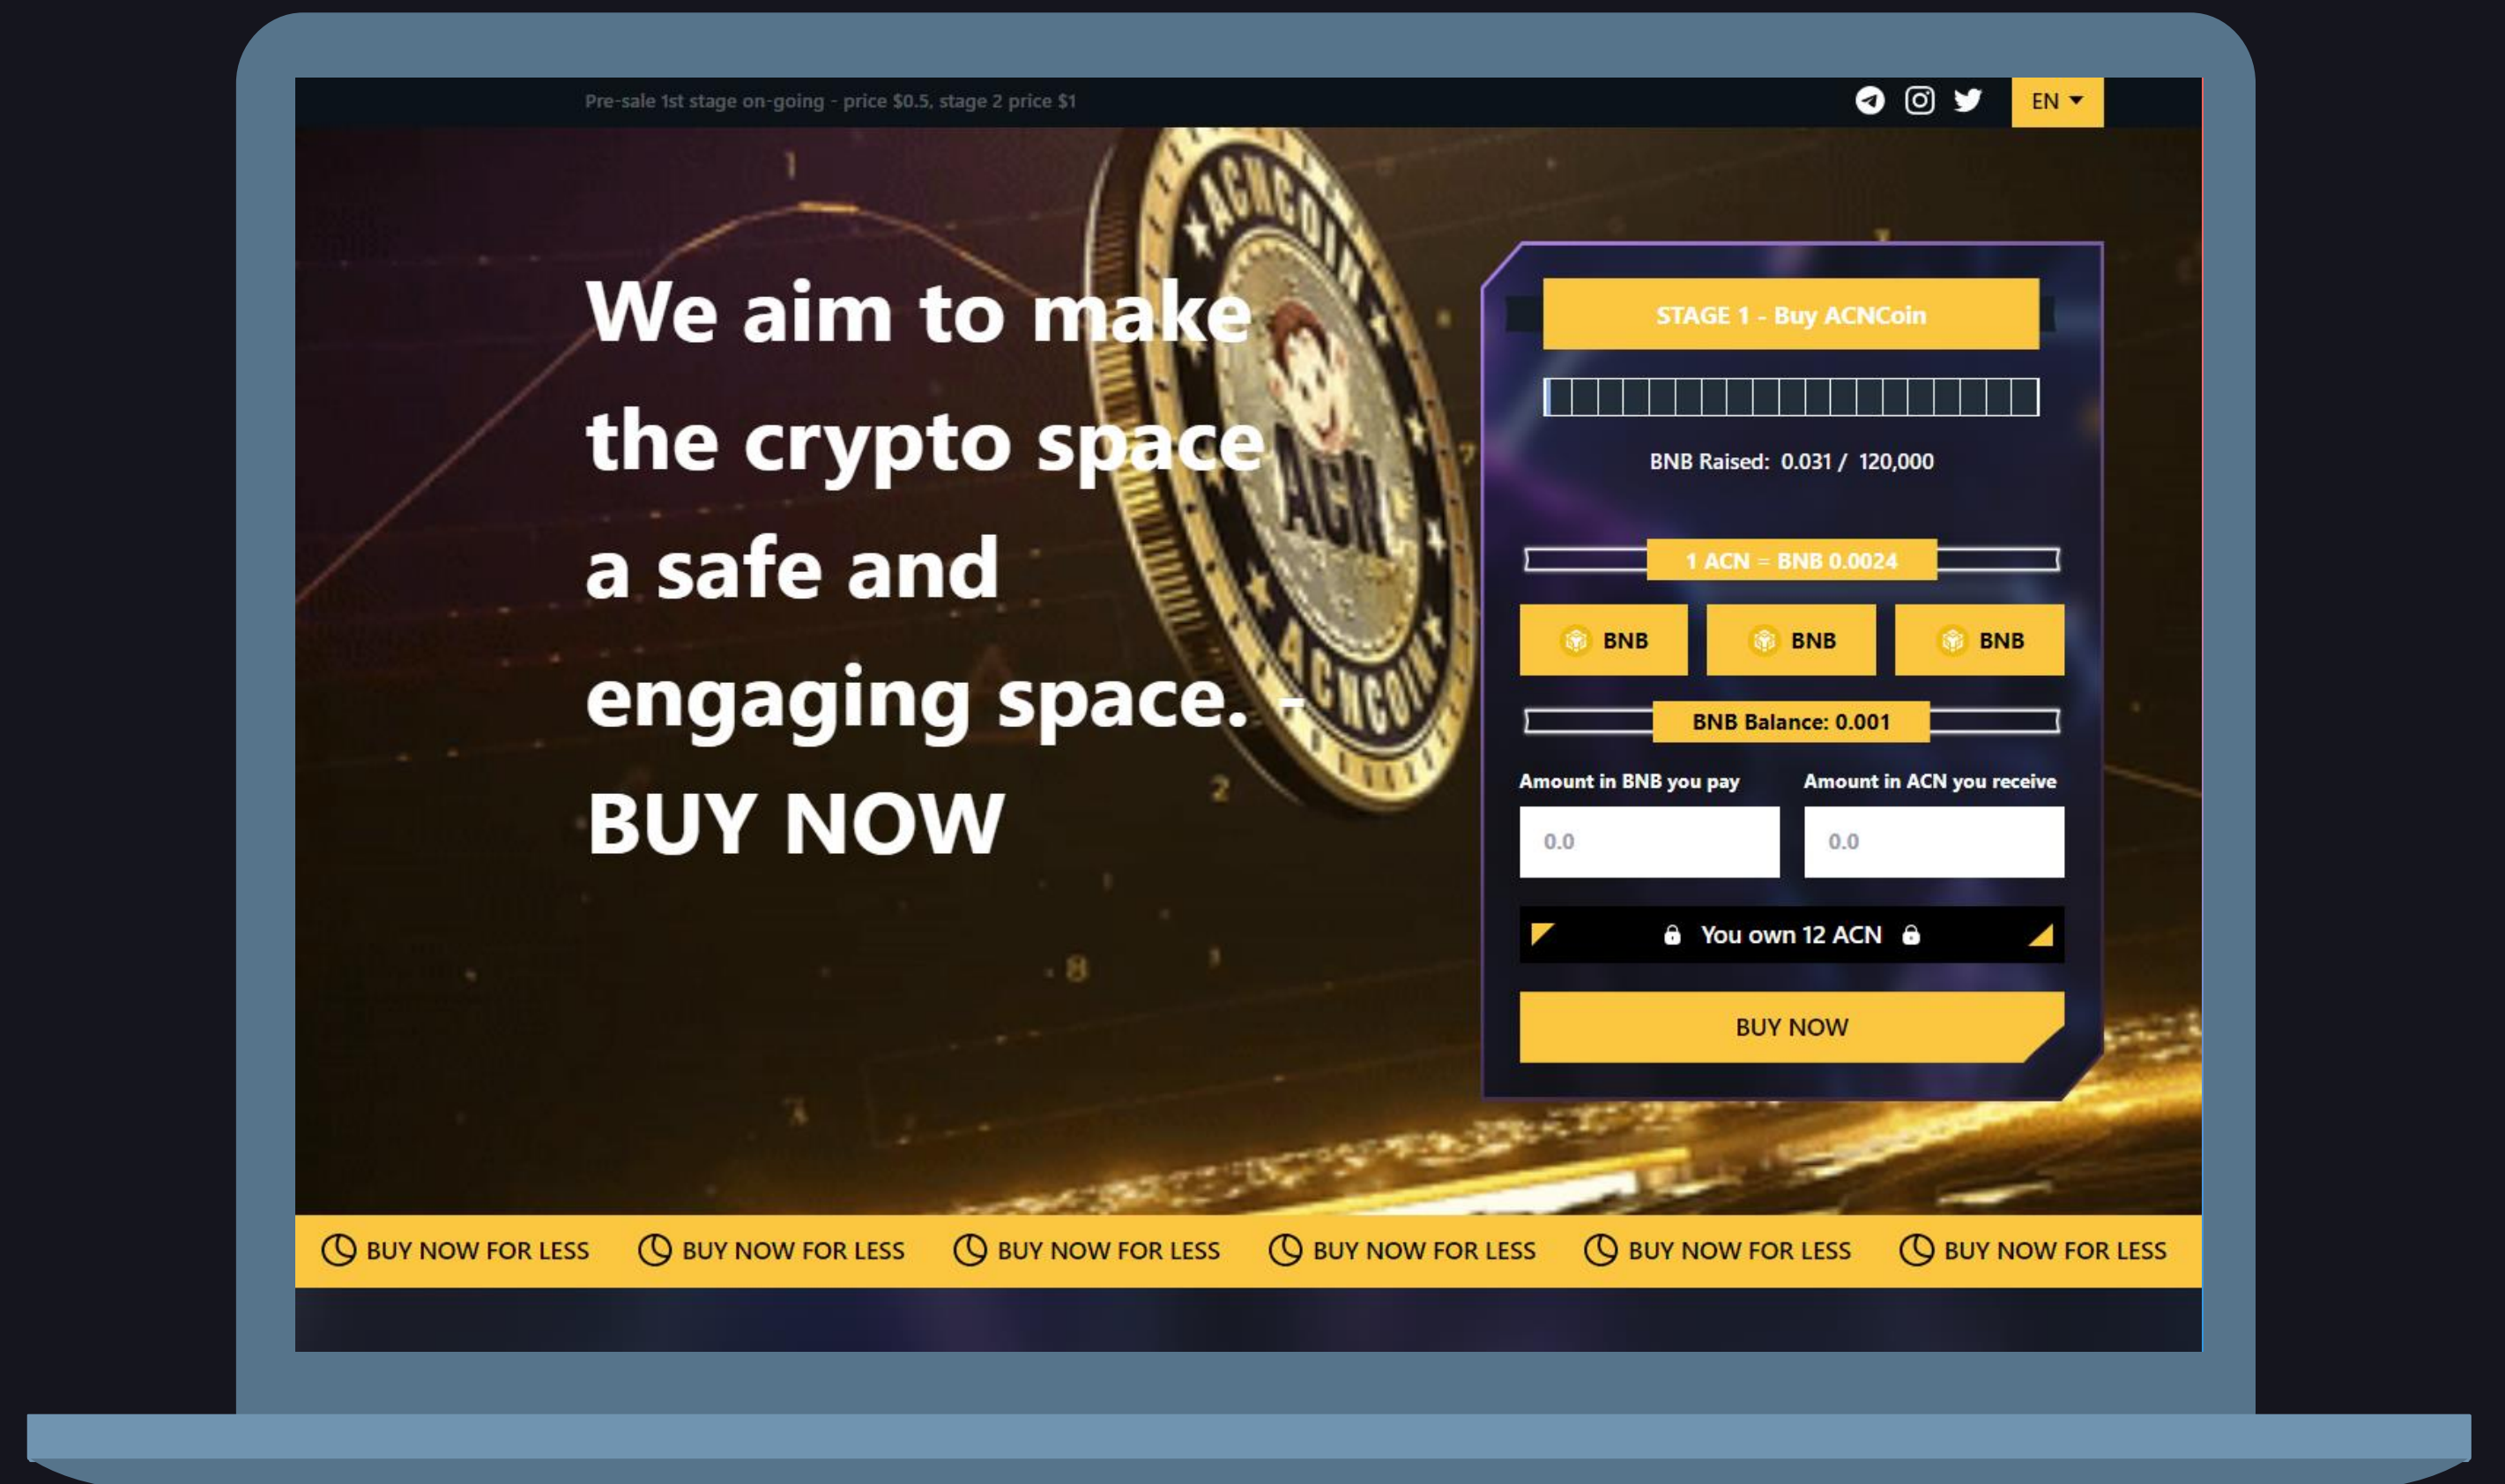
Pre-sale 1st stage on-going - price $0.5, stage 2 price $1

EN

We aim to make the crypto space a safe and engaging space. - BUY NOW

STAGE 1 - Buy ACNCoin

BNB Raised: 0.031 / 120,000

1 ACN = BNB 0.0024

BNB BNB BNB

BNB Balance: 0.001

Amount in BNB you pay

0.0

Amount in ACN you receive

0.0

You own 12 ACN

BUY NOW

BUY NOW FOR LESS BUY NOW FOR LESS BUY NOW FOR LESS BUY NOW FOR LESS BUY NOW FOR LESS BUY NOW FOR LESS